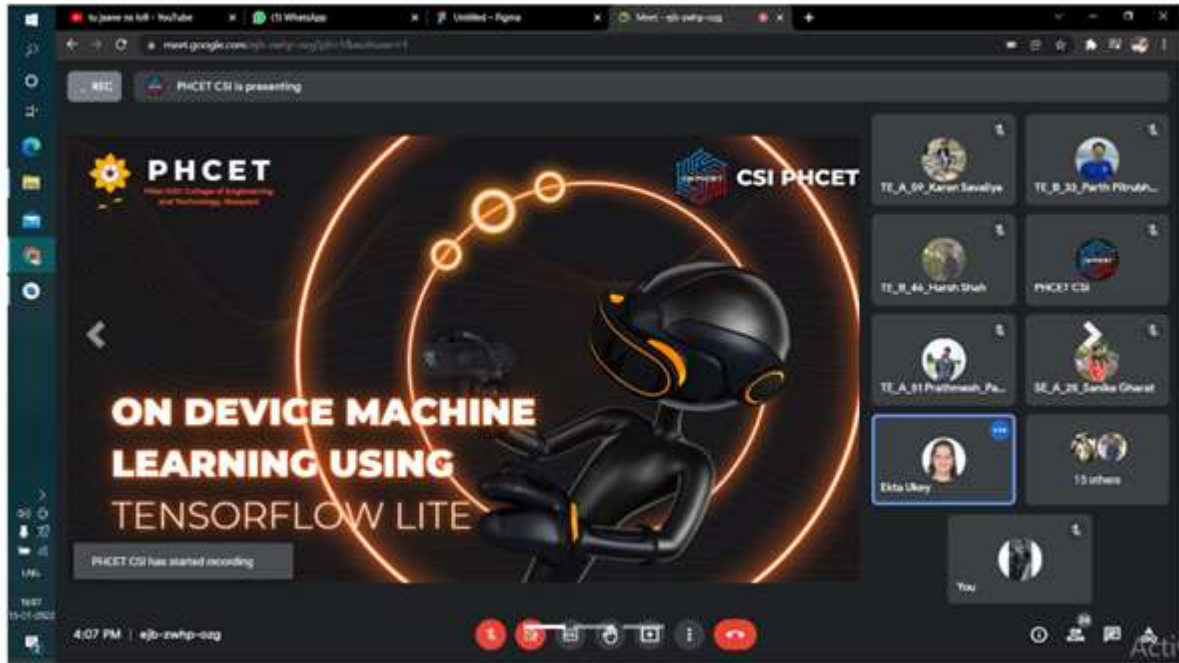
tu jaane na full - YouTube
CSI WhatsApp
Untitled – Figma
Meet - ejb-zwhp-ozg

meet.google.com/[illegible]

REC
PHCET CSI is presenting

PHCET
Pillai HOC College of Engineering and Technology, Rasayani

CSI PHCET

ON DEVICE MACHINE LEARNING USING TENSORFLOW LITE

PHCET CSI has started recording

TE_A_59_Karan Savaliya
TE_B_33_Parth Pitrubh...
TE_B_46_Harsh Shah
PHCET CSI
TE_A_61 Prathmesh_Pa...
SE_A_25_Sanika Gharat
Ekta Ukey
15 others
You

4:07 PM | ejb-zwhp-ozg

ENG
16:07
15-01-2022

Acti